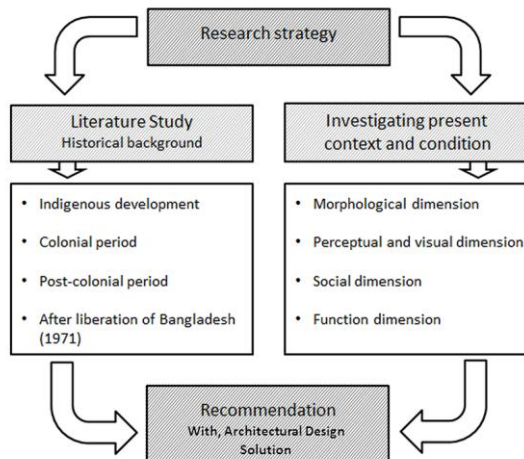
Research strategy

Literature Study
Historical background

• Indigenous development
• Colonial period
• Post-colonial period
• After liberation of Bangladesh (1971)

Investigating present context and condition

• Morphological dimension
• Perceptual and visual dimension
• Social dimension
• Function dimension

Recommendation
With, Architectural Design Solution